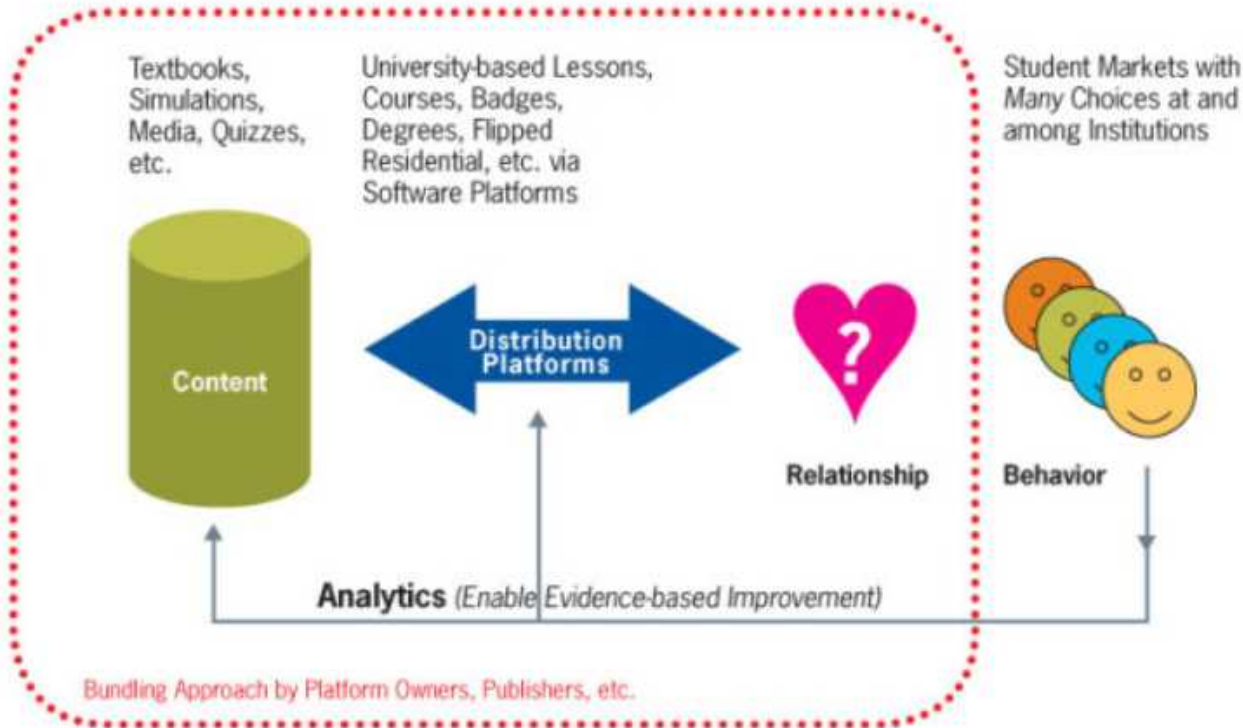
Textbooks, Simulations, Media, Quizzes, etc.

University-based Lessons, Courses, Badges, Degrees, Flipped Residential, etc. via Software Platforms

Student Markets with *Many* Choices at and among Institutions

Content

Distribution Platforms

?

Relationship

Behavior

Analytics (Enable Evidence-based Improvement)

Bundling Approach by Platform Owners, Publishers, etc.